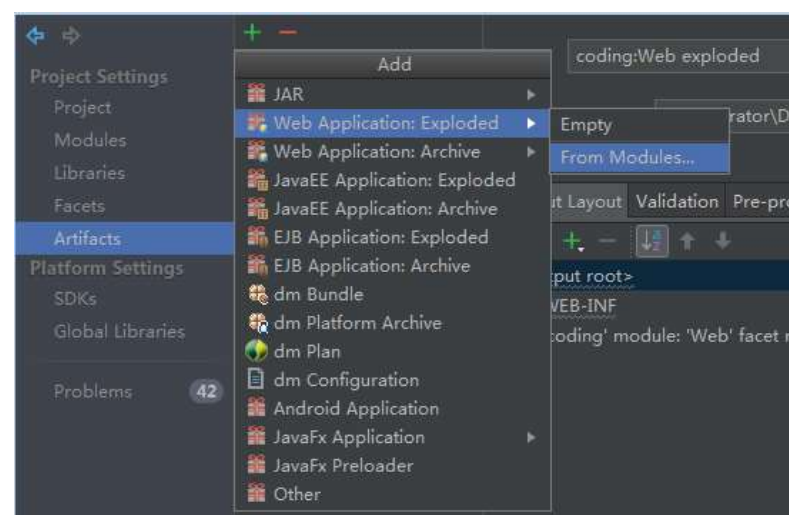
Project Settings
Project
Modules
Libraries
Facets
Artifacts
Platform Settings
SDKs
Global Libraries

Problems 42

+ −

Add
JAR
Web Application: Exploded
Web Application: Archive
JavaEE Application: Exploded
JavaEE Application: Archive
EJB Application: Exploded
EJB Application: Archive
dm Bundle
dm Platform Archive
dm Plan
dm Configuration
Android Application
JavaFx Application
JavaFx Preloader
Other

Empty
From Modules...

coding:Web exploded
rator\D
ut Layout Validation Pre-pr
tput root>
VEB-INF
coding' module: 'Web' facet r